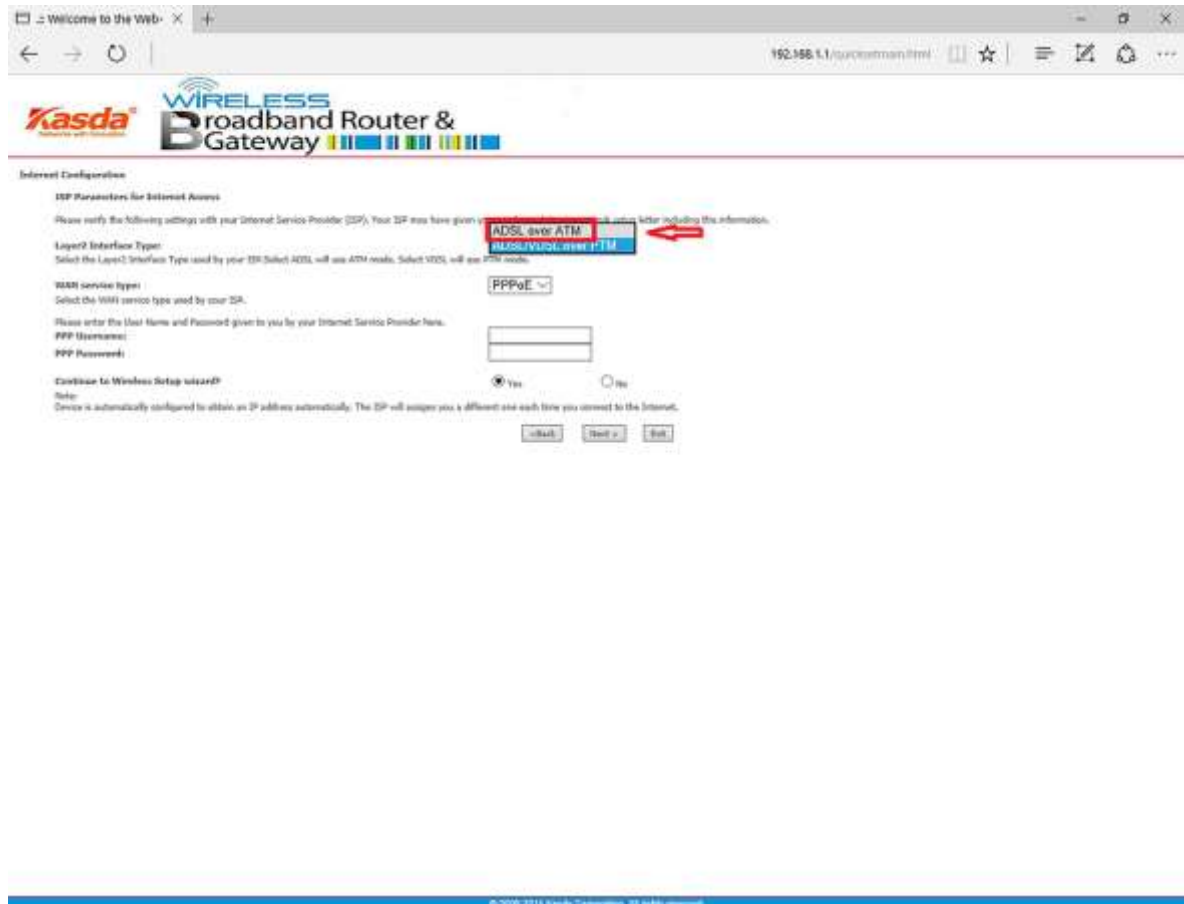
Welcome to the Web- ×

192.168.1.1/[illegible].html

Kasda

WIRELESS
Broadband Router & Gateway

Internet Configuration

ISP Parameters for Internet Access

Please verify the following settings with your Internet Service Provider (ISP). Your ISP may have given you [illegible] letter including this information.

Layer2 Interface Type:
Select the Layer2 Interface Type used by your ISP. Select ADSL will use ATM mode. Select VDSL will use PTM mode.

ADSL over ATM
ADSL/VDSL over PTM

WAN service type:
Select the WAN service type used by your ISP.

PPPoE

Please enter the User Name and Password given to you by your Internet Service Provider here.
PPP Username:
PPP Password:

Continue to Wireless Setup wizard?
Yes
No

Note:
Device is automatically configured to obtain an IP address automatically. The ISP will assign you a different one each time you connect to the Internet.

<Back
Next >
Exit

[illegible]